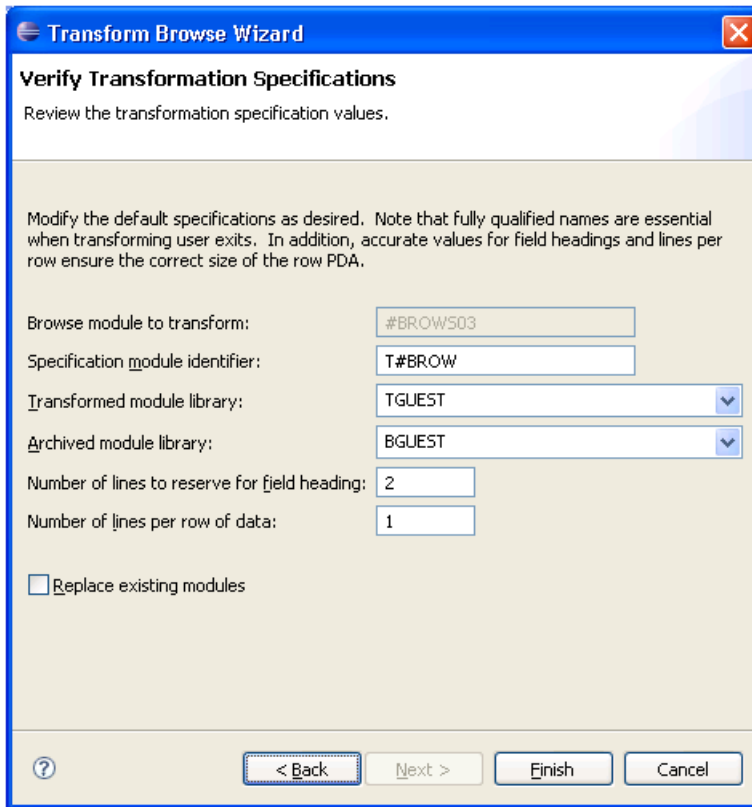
Transform Browse Wizard

Verify Transformation Specifications

Review the transformation specification values.

Modify the default specifications as desired. Note that fully qualified names are essential when transforming user exits. In addition, accurate values for field headings and lines per row ensure the correct size of the row PDA.

Browse module to transform: #BROWS03

Specification module identifier: T#BROW

Transformed module library: TGUEST

Archived module library: BGUEST

Number of lines to reserve for field heading: 2

Number of lines per row of data: 1

Replace existing modules

?

< Back

Next >

Finish

Cancel